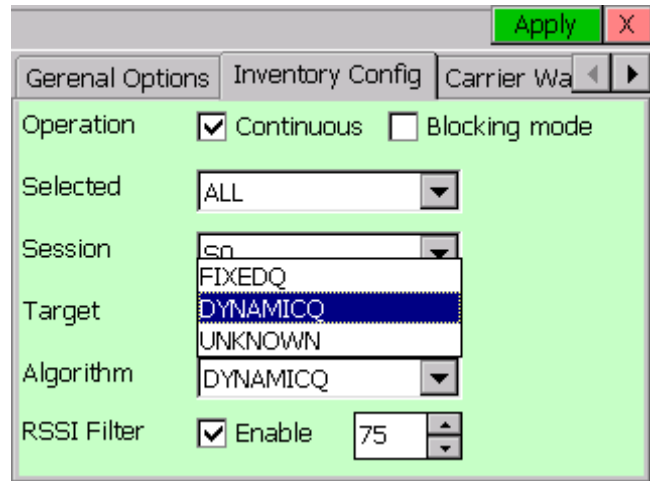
Apply X

Gerenal Options | Inventory Config | Carrier Wa

Operation ☑ Continuous ☐ Blocking mode

Selected ALL

Session S0

FIXEDQ
DYNAMICQ
UNKNOWN

Target

Algorithm DYNAMICQ

RSSI Filter ☑ Enable 75